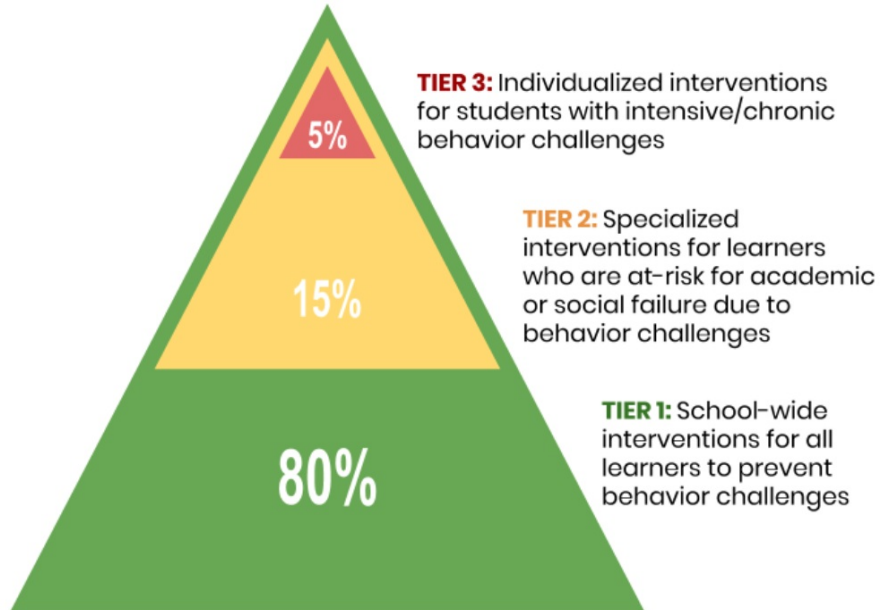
5%

TIER 3: Individualized interventions for students with intensive/chronic behavior challenges

15%

TIER 2: Specialized interventions for learners who are at-risk for academic or social failure due to behavior challenges

80%

TIER 1: School-wide interventions for all learners to prevent behavior challenges